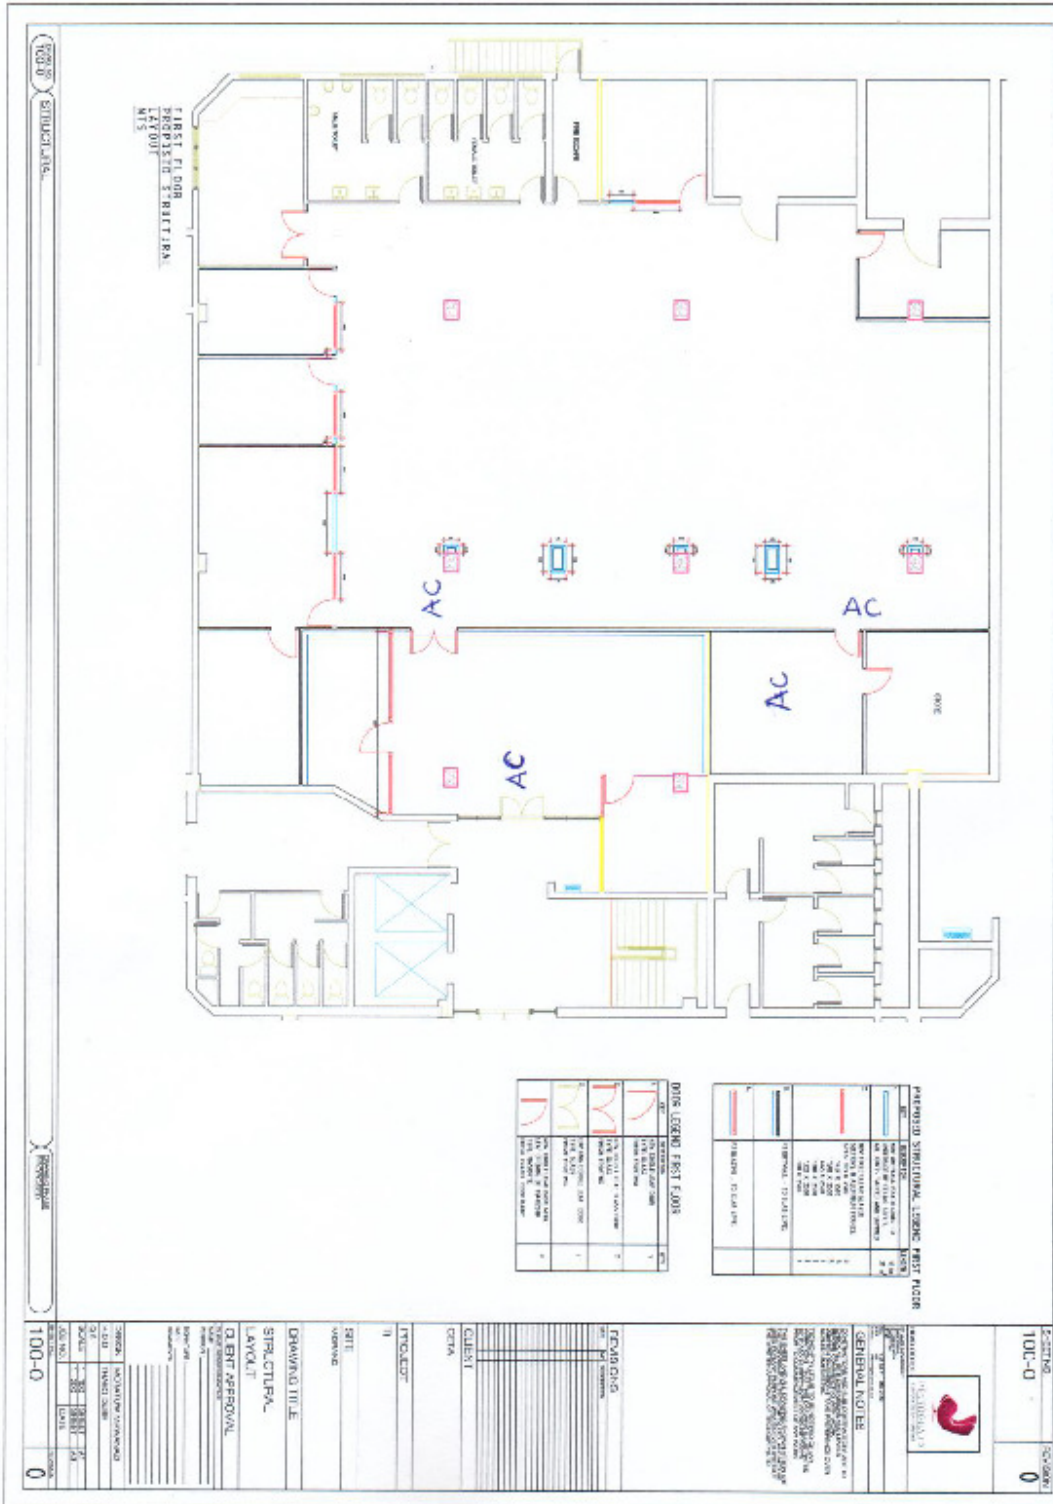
100-0

STRUCTURAL

FIRST FLOOR
PROPOSED STRUCTURAL
LAYOUT
NTS

FIRE ESCAPE

AC

AC

AC

AC

PROPOSED STRUCTURAL LEGEND FIRST FLOOR

DOOR LEGEND FIRST FLOOR

GENERAL NOTES

REVISIONS

CLIENT

PROJECT

SITE

DRAWING TITLE

STRUCTURAL LAYOUT

CLIENT APPROVAL

100-0

0

0

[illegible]